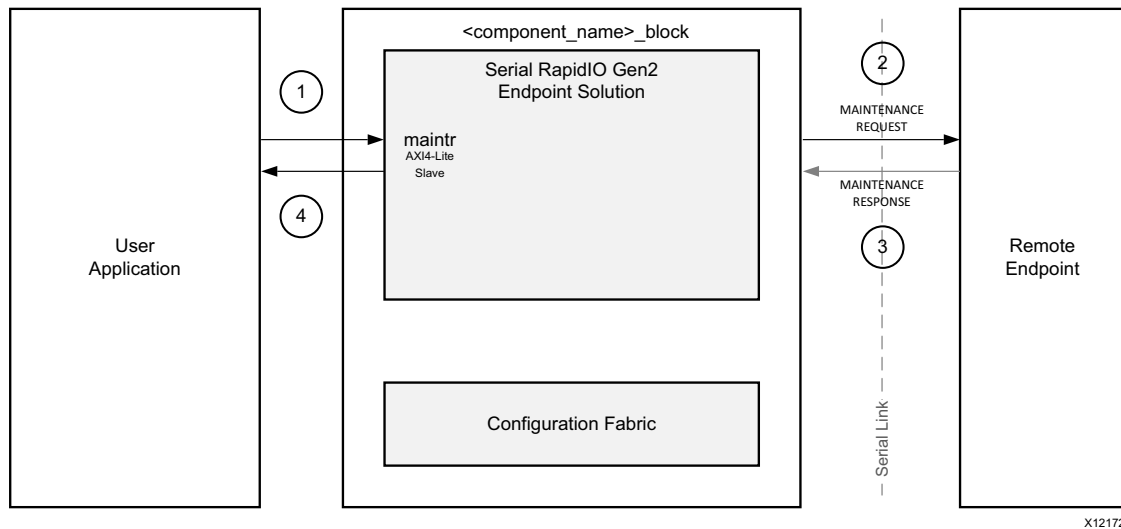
User Application

1

4

<component_name>_block

Serial RapidIO Gen2 Endpoint Solution

maintr
AXI4-Lite
Slave

Configuration Fabric

2

MAINTENANCE REQUEST

MAINTENANCE RESPONSE

3

Serial Link

Remote Endpoint

X1217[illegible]